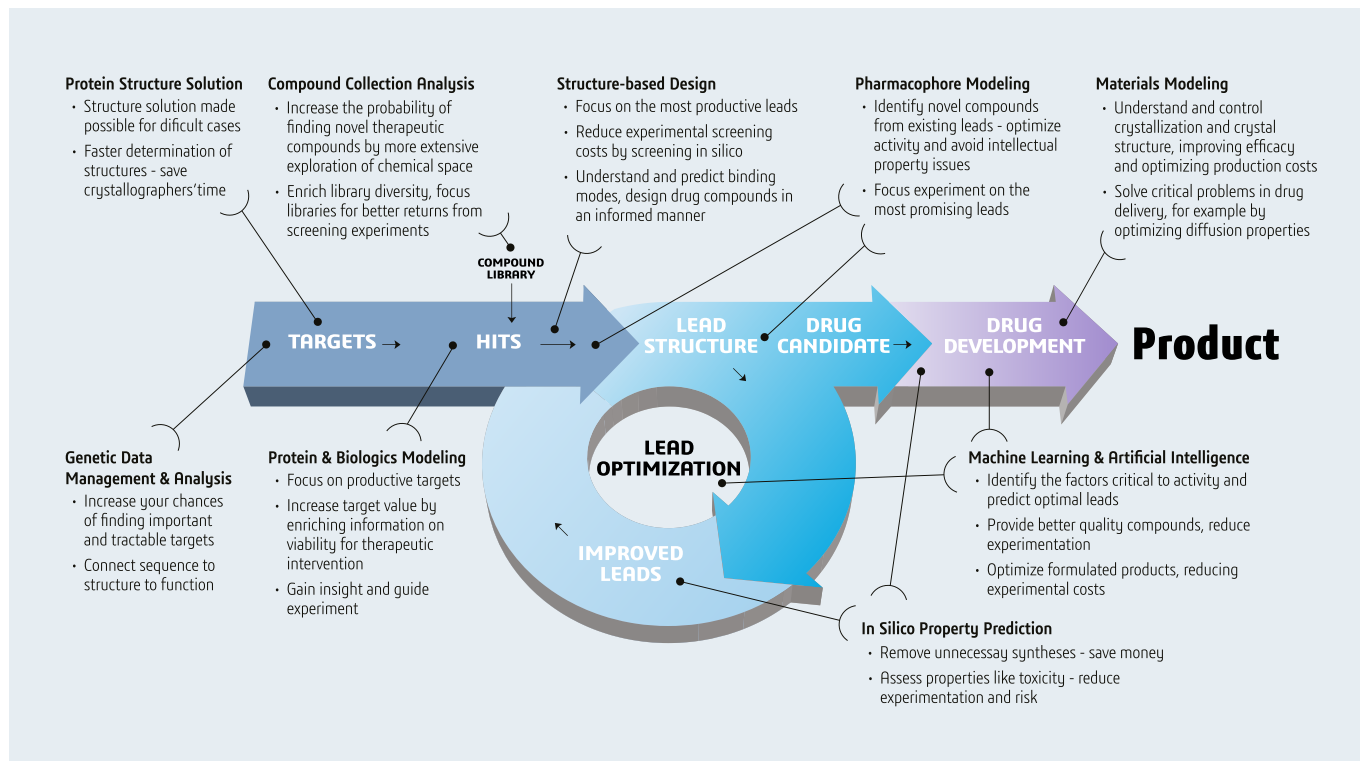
Protein Structure Solution
• Structure solution made possible for dificult cases
• Faster determination of structures - save crystallographers'time

Compound Collection Analysis
• Increase the probability of finding novel therapeutic compounds by more extensive exploration of chemical space
• Enrich library diversity, focus libraries for better returns from screening experiments

Structure-based Design
• Focus on the most productive leads
• Reduce experimental screening costs by screening in silico
• Understand and predict binding modes, design drug compounds in an informed manner

Pharmacophore Modeling
• Identify novel compounds from existing leads - optimize activity and avoid intellectual property issues
• Focus experiment on the most promising leads

Materials Modeling
• Understand and control crystallization and crystal structure, improving efficacy and optimizing production costs
• Solve critical problems in drug delivery, for example by optimizing diffusion properties

COMPOUND LIBRARY

TARGETS → HITS → LEAD STRUCTURE DRUG CANDIDATE → DRUG DEVELOPMENT Product

LEAD OPTIMIZATION

IMPROVED LEADS

Genetic Data Management & Analysis
• Increase your chances of finding important and tractable targets
• Connect sequence to structure to function

Protein & Biologics Modeling
• Focus on productive targets
• Increase target value by enriching information on viability for therapeutic intervention
• Gain insight and guide experiment

Machine Learning & Artificial Intelligence
• Identify the factors critical to activity and predict optimal leads
• Provide better quality compounds, reduce experimentation
• Optimize formulated products, reducing experimental costs

In Silico Property Prediction
• Remove unnecessay syntheses - save money
• Assess properties like toxicity - reduce experimentation and risk